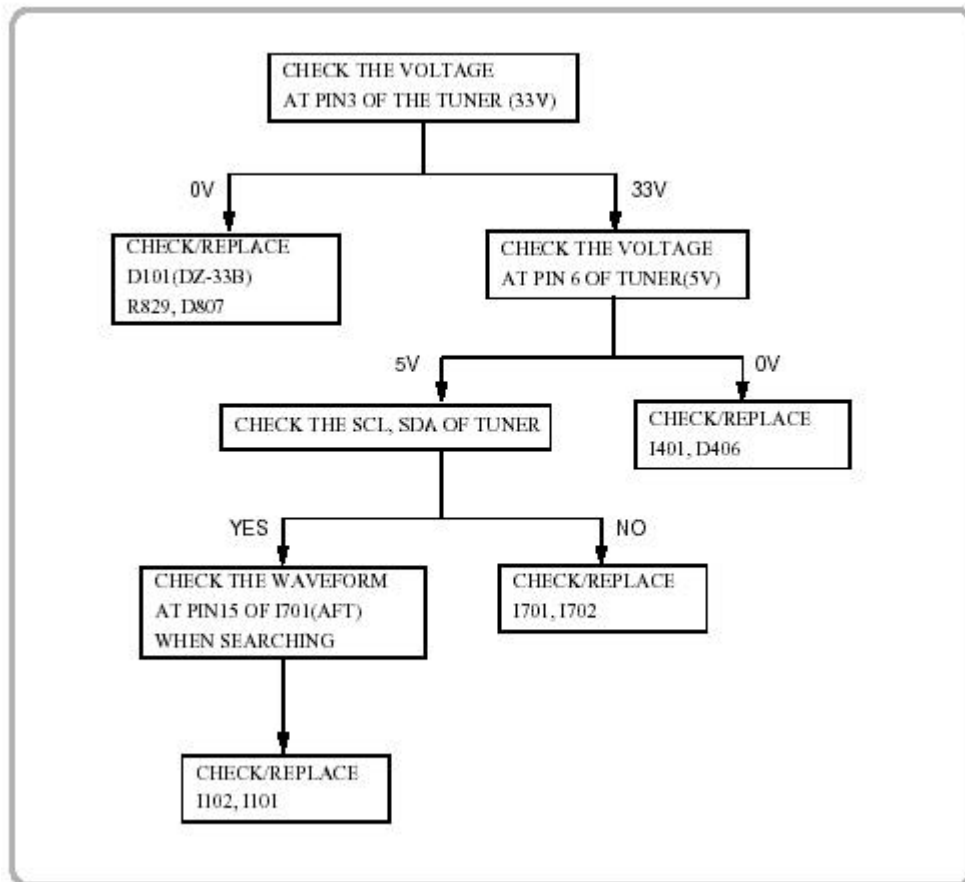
CHECK THE VOLTAGE AT PIN3 OF THE TUNER (33V)

0V

CHECK/REPLACE D101(DZ-33B) R829, D807

33V

CHECK THE VOLTAGE AT PIN 6 OF TUNER(5V)

5V

CHECK THE SCL, SDA OF TUNER

0V

CHECK/REPLACE I401, D406

YES

CHECK THE WAVEFORM AT PIN15 OF I701(AFT) WHEN SEARCHING

NO

CHECK/REPLACE I701, I702

CHECK/REPLACE I102, I101